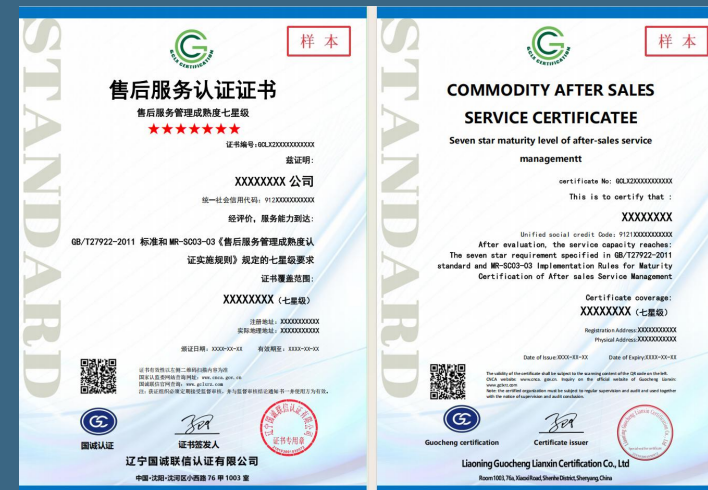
STANDARD

GCLX CERTIFICATION

样本

售后服务认证证书

售后服务管理成熟度七星级

★★★★★★★

证书编号：GCLX2XXXXXXXXXXX

兹证明：

XXXXXXXX 公司

统一社会信用代码：912XXXXXXXXXXX

经评价，服务能力到达：

GB/T27922-2011 标准和 MR-SC03-03《售后服务管理成熟度认证实施规则》规定的七星级要求

证书覆盖范围：

XXXXXXXX（七星级）

注册地址：XXXXXXXXXXX

实际经营地址：XXXXXXXXXXX

颁证日期：XXXX-XX-XX 有效期至：XXXX-XX-XX

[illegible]

国诚认证

证书签发人

辽宁国诚联信认证有限公司

中国·沈阳·沈河区小西路 76 号 1003 室

STANDARD

GCLX CERTIFICATION

样本

COMMODITY AFTER SALES SERVICE CERTIFICATEE

Seven star maturity level of after-sales service managementt

certificate No: GCLX2XXXXXXXXXXX

This is to certify that :

XXXXXXXX

Unified social credit Code: 9121XXXXXXXXXXX

After evaluation, the service capacity reaches:

The seven star requirement specified in GB/T27922-2011 standard and MR-SC03-03 Implementation Rules for Maturity Certification of After sales Service Management

Certificate coverage:

XXXXXXXX（七星级）

Registration Address: XXXXXXXXXXX

Physical Address: XXXXXXXXXXX

Date of Issue: XXXX-XX-XX Date of Expiry: XXXX-XX-XX

The validity of the certificate shall be subject to the scanning content of the QR code on the left. CNCA website: www.cnca.gov.cn. Inquiry on the official website of Guocheng Lianxin: www.gclxrz.com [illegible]

Guocheng certification

Certificate issuer

Liaoning Guocheng Lianxin Certification Co., Ltd

Room 1003, 76a, Xiaoxi Road, Shenhe District, Shenyang, China